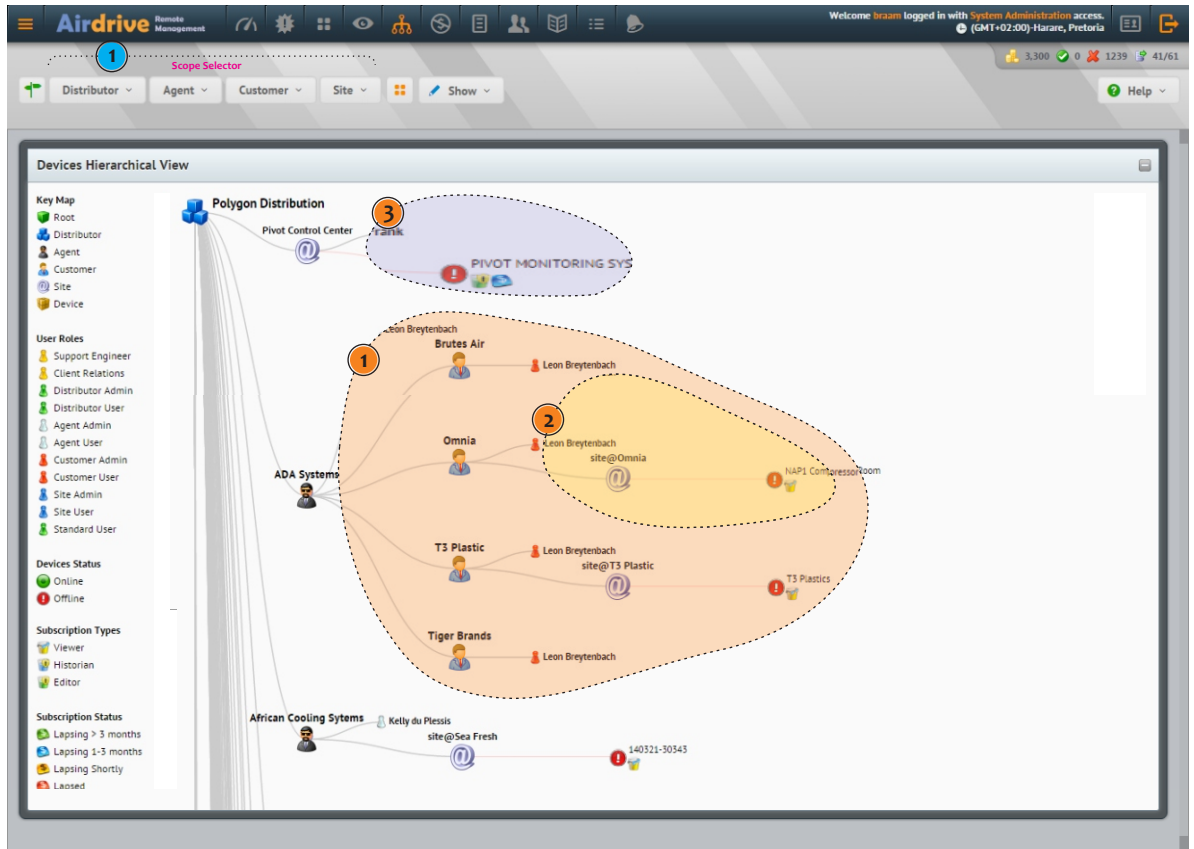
Airdrive Remote Management

Welcome braam logged in with System Administration access.
(GMT+02:00)-Harare, Pretoria

3,300 0 1239 41/61

1

Scope Selector

Distributor Agent Customer Site Show

Help

Devices Hierarchical View

Key Map
Root
Distributor
Agent
Customer
Site
Device

User Roles
Support Engineer
Client Relations
Distributor Admin
Distributor User
Agent Admin
Agent User
Customer Admin
Customer User
Site Admin
Site User
Standard User

Devices Status
Online
Offline

Subscription Types
Viewer
Historian
Editor

Subscription Status
Lapsing > 3 months
Lapsing 1-3 months
Lapsing Shortly
Lapsed

Polygon Distribution
Pivot Control Center
3
Frank
PIVOT MONITORING SYS
Leon Breytenbach
1
Brutes Air
Leon Breytenbach
2
Omnia
Leon Breytenbach
site@Omnia
NAP1 Compressor Room
ADA Systems
T3 Plastic
Leon Breytenbach
site@T3 Plastic
T3 Plastics
Tiger Brands
Leon Breytenbach
African Cooling Sytems
Kelly du Plessis
site@Sea Fresh
140321-30343